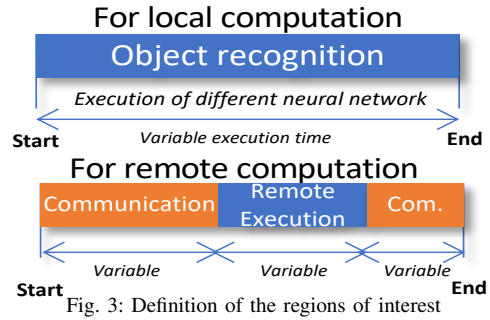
For local computation

Object recognition

Execution of different neural network

Start

Variable execution time

End

For remote computation

Communication

Remote Execution

Com.

Variable

Variable

Variable

Start

End

Fig. 3: Definition of the regions of interest